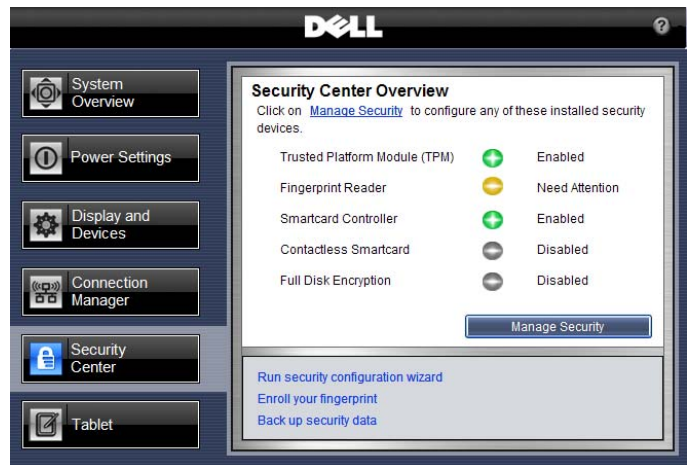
DELL

?

System Overview

Power Settings

Display and Devices

Connection Manager

Security Center

Tablet

Security Center Overview

Click on Manage Security to configure any of these installed security devices.

| | |
|---|---|
| Trusted Platform Module (TPM) | Enabled |
| Fingerprint Reader | Need Attention |
| Smartcard Controller | Enabled |
| Contactless Smartcard | Disabled |
| Full Disk Encryption | Disabled |

Manage Security

Run security configuration wizard
Enroll your fingerprint
Back up security data